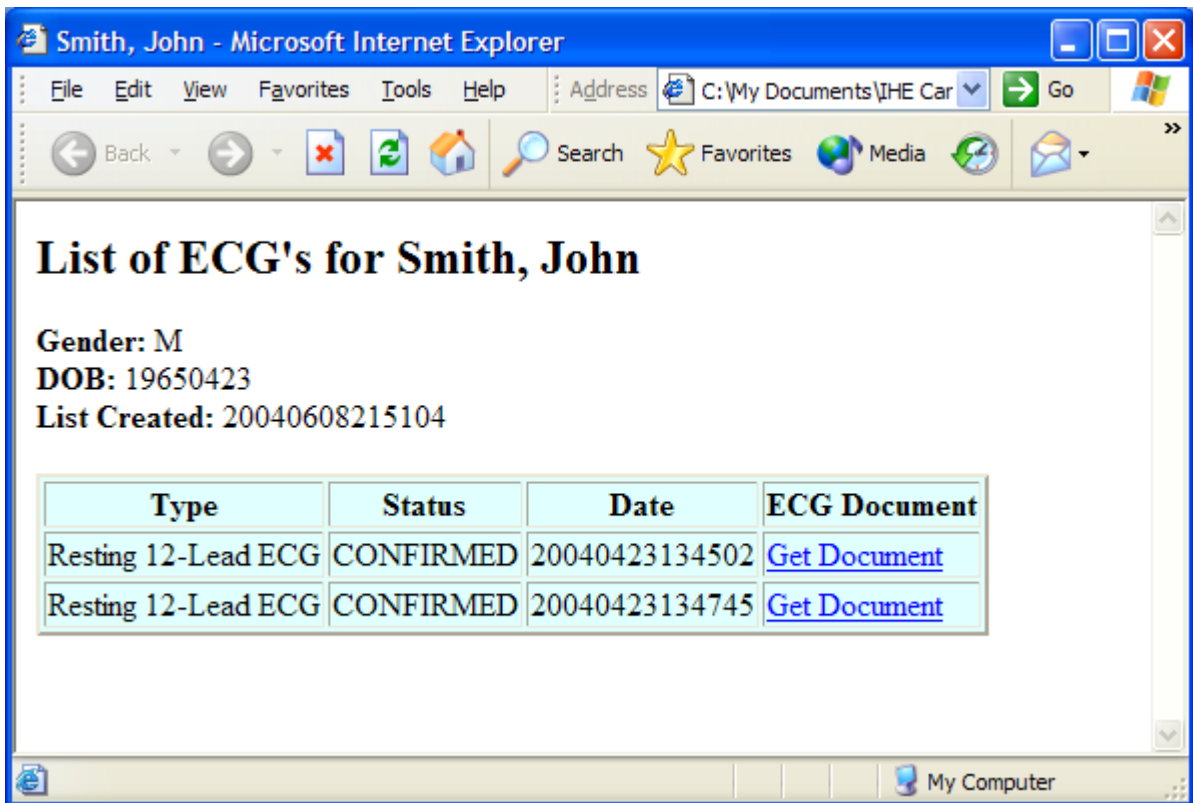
Smith, John - Microsoft Internet Explorer

File Edit View Favorites Tools Help Address C:\My Documents\IHE Car Go

Back Search Favorites Media

# List of ECG's for Smith, John

**Gender:** M
**DOB:** 19650423
**List Created:** 20040608215104

| Type | Status | Date | ECG Document |
|---|---|---|---|
| Resting 12-Lead ECG | CONFIRMED | 20040423134502 | Get Document |
| Resting 12-Lead ECG | CONFIRMED | 20040423134745 | Get Document |

My Computer